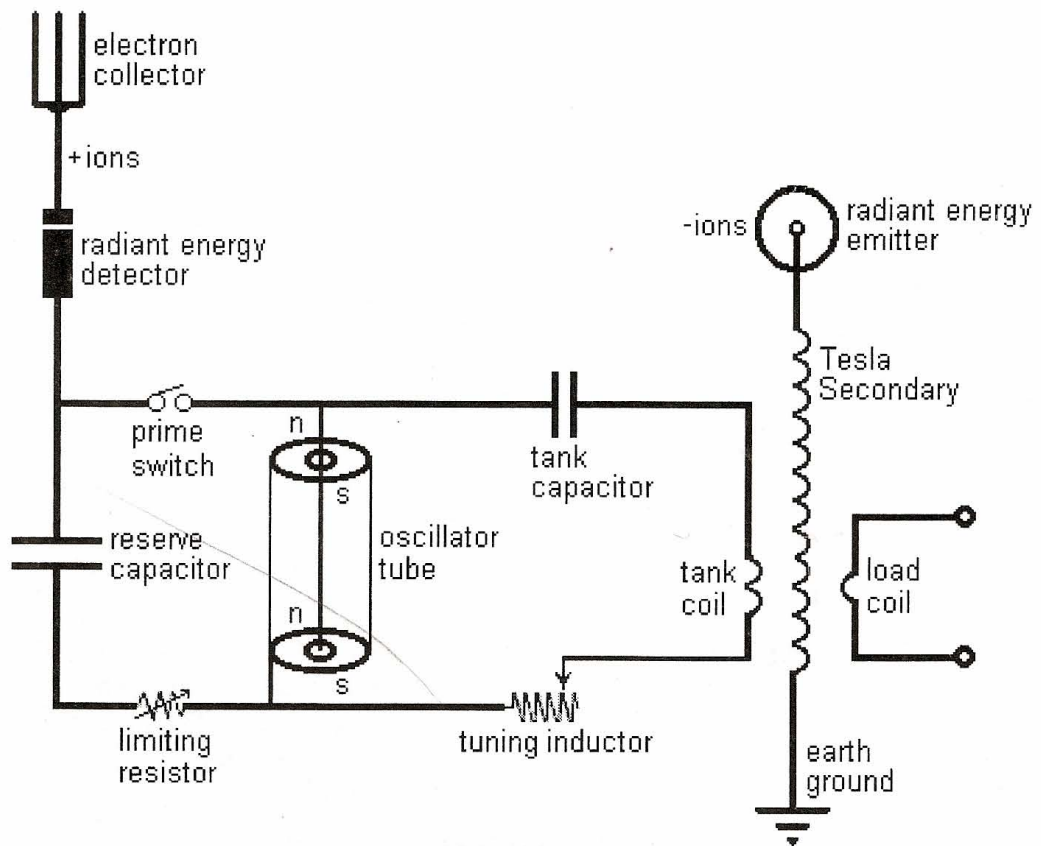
electron collector

+ions

radiant energy detector

-ions

radiant energy emitter

Tesla Secondary

prime switch

n

s

tank capacitor

reserve capacitor

oscillator tube

tank coil

load coil

n

s

limiting resistor

tuning inductor

earth ground